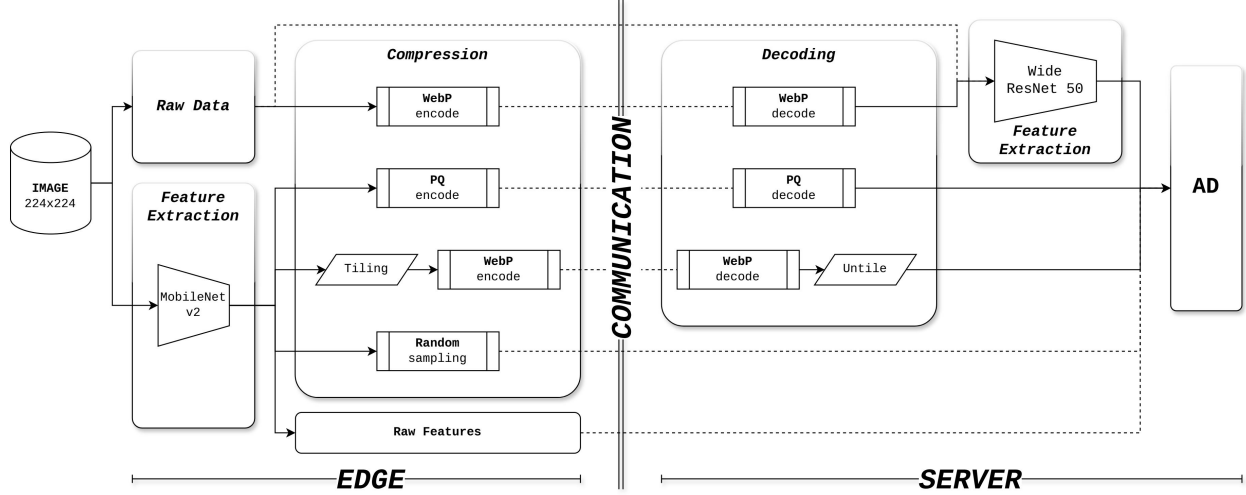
IMAGE
224x224

Raw Data

Feature Extraction

MobileNet v2

Compression

WebP encode

PQ encode

Tiling

WebP encode

Random sampling

Raw Features

COMMUNICATION

Decoding

WebP decode

PQ decode

WebP decode

Untile

Wide ResNet 50

Feature Extraction

AD

EDGE

SERVER